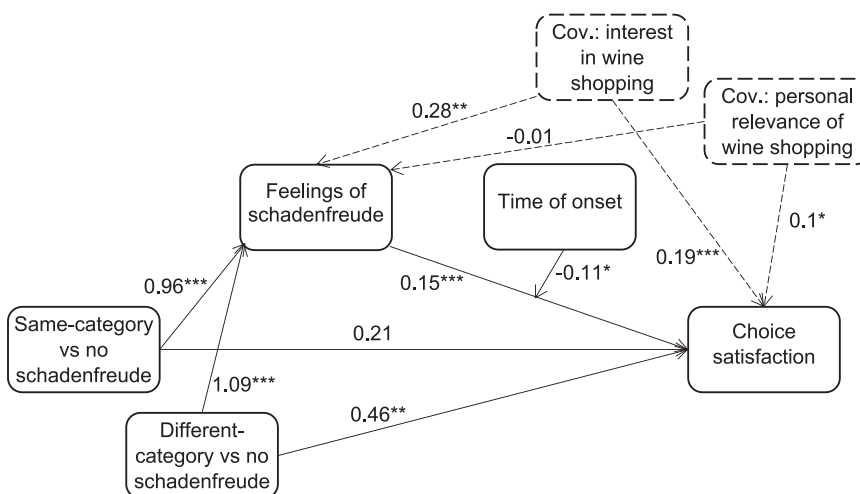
Cov.: interest in wine shopping

Cov.: personal relevance of wine shopping

0.28**

-0.01

Feelings of schadenfreude

Time of onset

0.1*

0.19***

-0.11*

0.15***

0.96***

Same-category vs no schadenfreude

0.21

Choice satisfaction

1.09***

0.46**

Different-category vs no schadenfreude